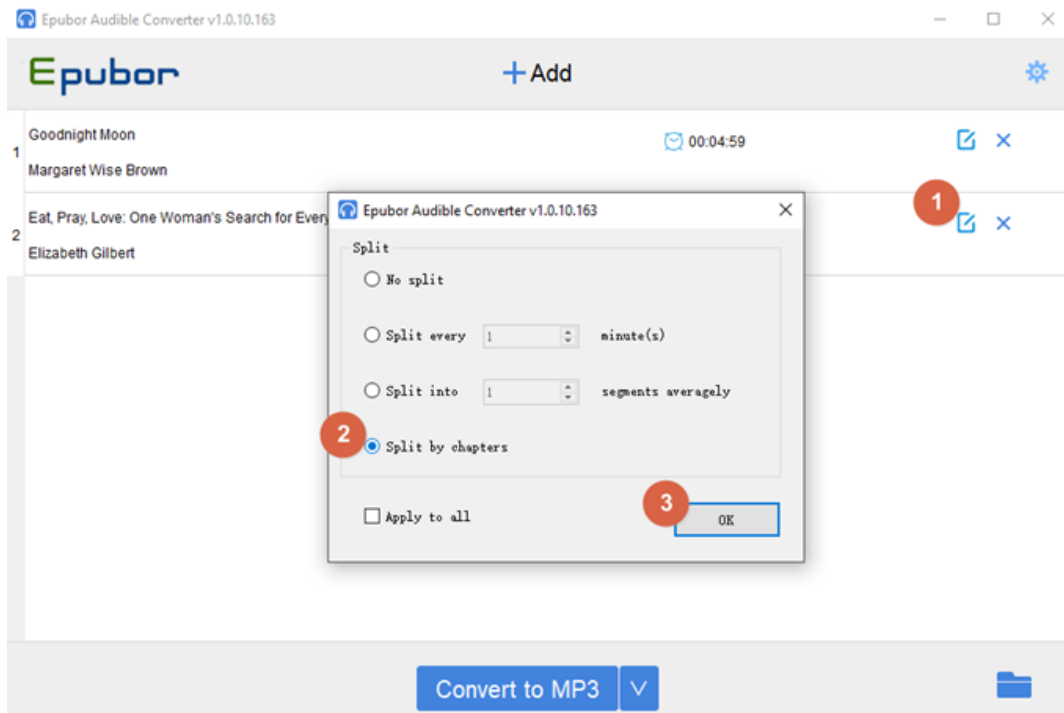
Epubor Audible Converter v1.0.10.163

Epubor

+Add

1 Goodnight Moon

Margaret Wise Brown

00:04:59

2 Eat, Pray, Love: One Woman's Search for Every

Elizabeth Gilbert

1

Epubor Audible Converter v1.0.10.163

Split

No split

Split every 1 minute(s)

Split into 1 segments averagely

2

Split by chapters

3

Apply to all

OK

Convert to MP3